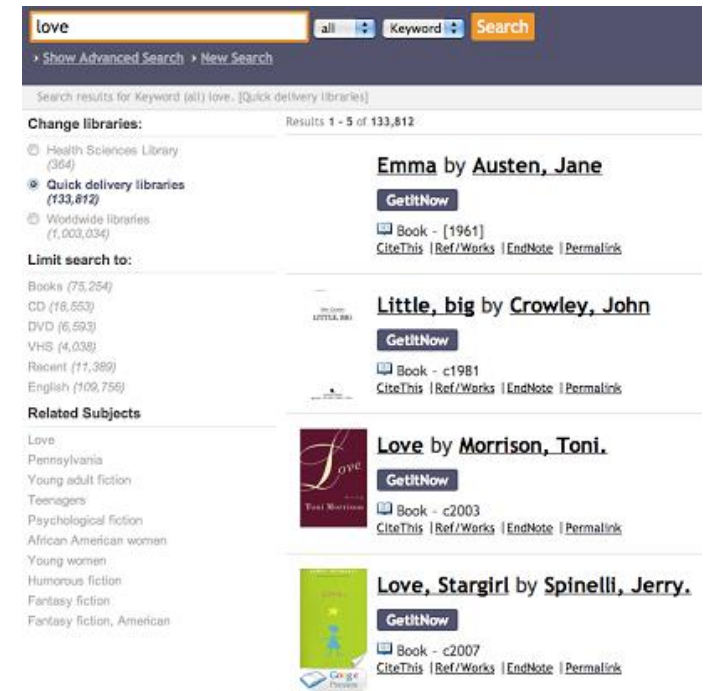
love

all

Keyword

Search

› Show Advanced Search › New Search

Search results for Keyword (all) love. [Quick delivery libraries]

Change libraries:

Health Sciences Library (364)

Quick delivery libraries (133,812)

Worldwide libraries (1,003,034)

Limit search to:

Books (75,254)
CD (16,553)
DVD (6,593)
VHS (4,038)
Recent (11,389)
English (109,756)

Related Subjects

Love
Pennsylvania
Young adult fiction
Teenagers
Psychological fiction
African American women
Young women
Humorous fiction
Fantasy fiction
Fantasy fiction, American

Results 1 - 5 of 133,812

Emma by Austen, Jane

GetItNow

Book - [1961]
CiteThis | Ref/Works | EndNote | Permalink

Little, big by Crowley, John

LITTLE, BIG

GetItNow

Book - c1981
CiteThis | Ref/Works | EndNote | Permalink

Love by Morrison, Toni.

Love
Toni Morrison

GetItNow

Book - c2003
CiteThis | Ref/Works | EndNote | Permalink

Love, Stargirl by Spinelli, Jerry.

GetItNow

Book - c2007
CiteThis | Ref/Works | EndNote | Permalink

Google Preview